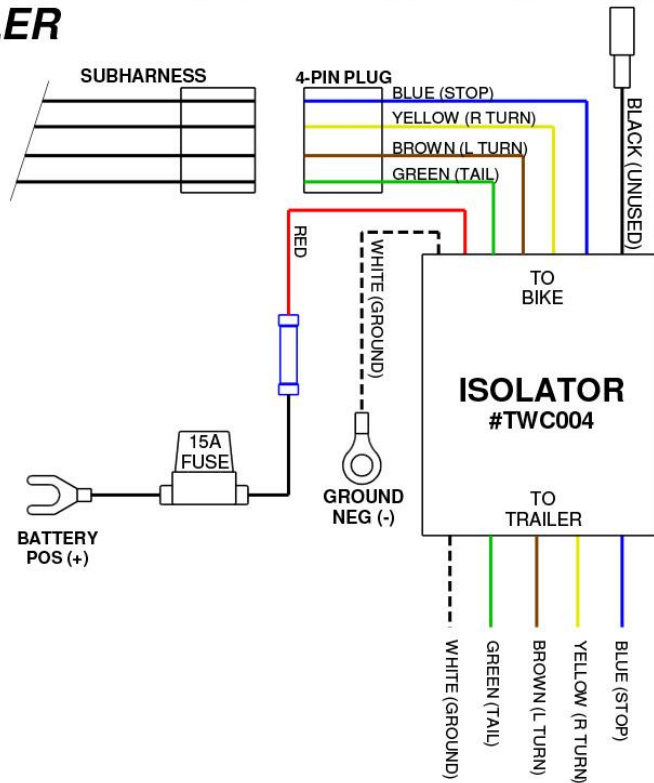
ER

SUBHARNESS

4-PIN PLUG

BLUE (STOP)

YELLOW (R TURN)

BROWN (L TURN)

GREEN (TAIL)

BLACK (UNUSED)

RED

WHITE (GROUND)

TO BIKE

ISOLATOR
#TWC004

15A FUSE

GROUND NEG (-)

TO TRAILER

BATTERY POS (+)

WHITE (GROUND)

GREEN (TAIL)

BROWN (L TURN)

YELLOW (R TURN)

BLUE (STOP)